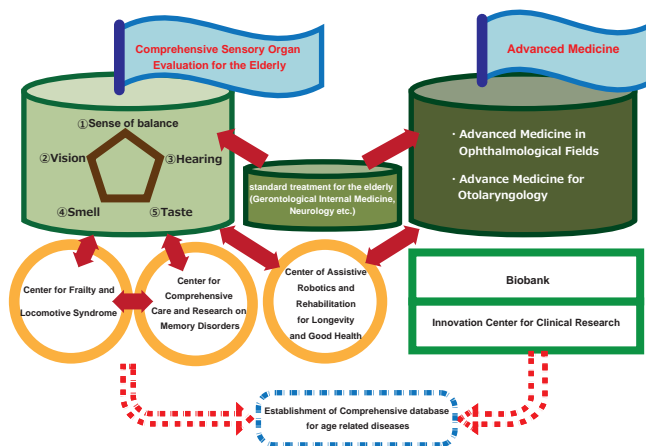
Comprehensive Sensory Organ Evaluation for the Elderly

Advanced Medicine

①Sense of balance
②Vision
③Hearing
④Smell
⑤Taste

standard treatment for the elderly (Gerontological Internal Medicine, Neurology etc.)

・Advanced Medicine in Ophthalmological Fields

・Advance Medicine for Otolaryngology

Center for Frailty and Locomotive Syndrome

Center for Comprehensive Care and Research on Memory Disorders

Center of Assistive Robotics and Rehabilitation for Longevity and Good Health

Biobank

Innovation Center for Clinical Research

Establishment of Comprehensive database for age related diseases